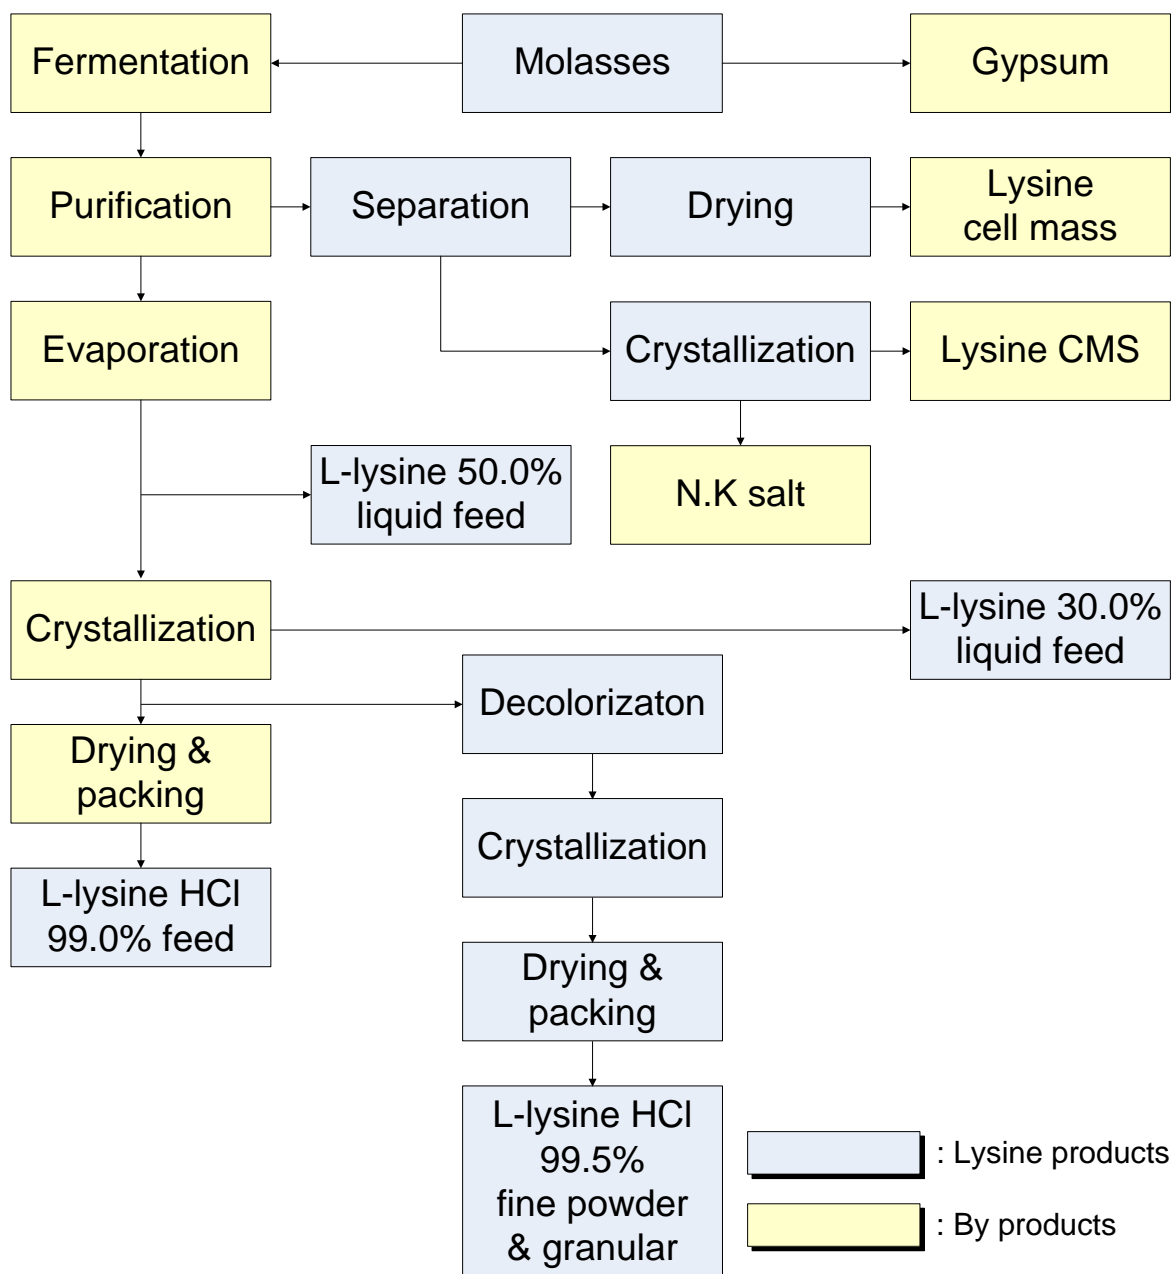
Fermentation

Molasses

Gypsum

Purification

Separation

Drying

Lysine cell mass

Evaporation

Crystallization

Lysine CMS

L-lysine 50.0% liquid feed

N.K salt

Crystallization

L-lysine 30.0% liquid feed

Decolorizaton

Drying & packing

Crystallization

L-lysine HCl 99.0% feed

Drying & packing

L-lysine HCl 99.5% fine powder & granular

: Lysine products

: By products